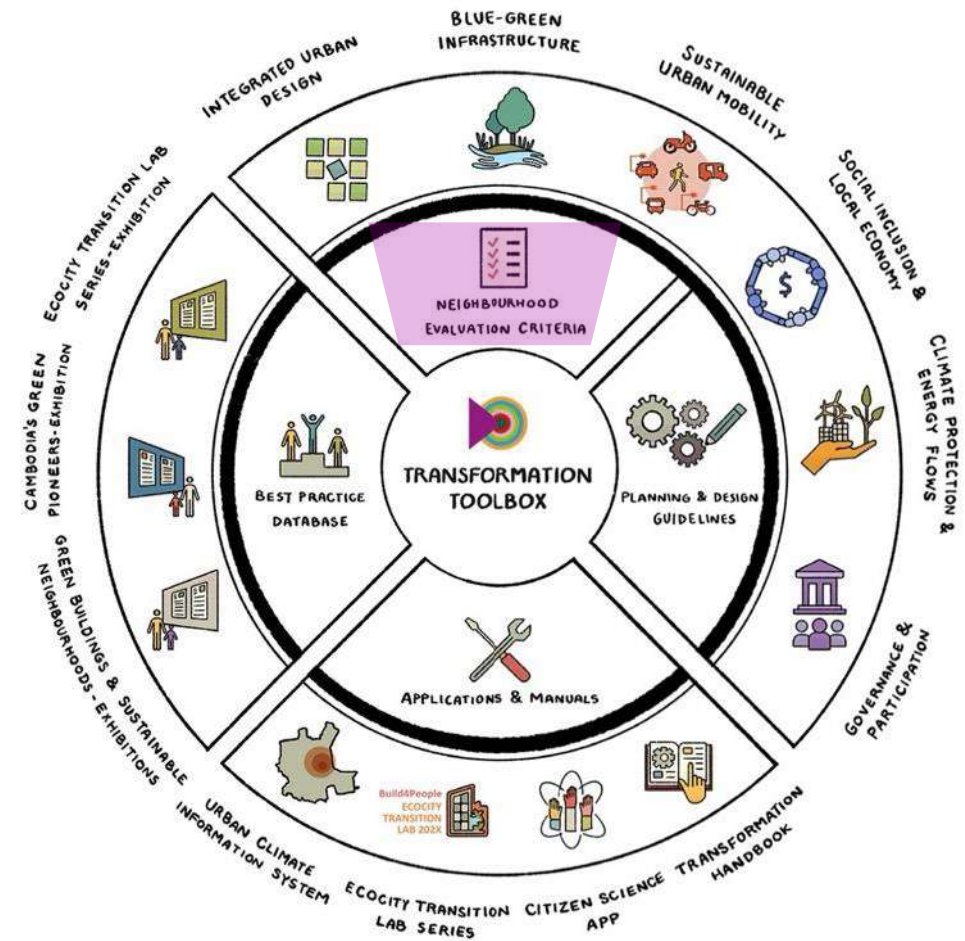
BLUE-GREEN INFRASTRUCTURE

SUSTAINABLE URBAN MOBILITY

SOCIAL INCLUSION & LOCAL ECONOMY

CLIMATE PROTECTION & ENERGY FLOWS

GOVERNANCE & PARTICIPATION

TRANSFORMATION HANDBOOK

CITIZEN SCIENCE APP

ECOCITY TRANSITION LAB SERIES

URBAN CLIMATE INFORMATION SYSTEM

GREEN BUILDINGS & SUSTAINABLE NEIGHBOURHOODS-EXHIBITIONS

CAMBODIA'S GREEN PIONEERS-EXHIBITION

ECOCITY TRANSITION LAB SERIES-EXHIBITION

INTEGRATED URBAN DESIGN

NEIGHBOURHOOD EVALUATION CRITERIA

BEST PRACTICE DATABASE

TRANSFORMATION TOOLBOX

PLANNING & DESIGN GUIDELINES

APPLICATIONS & MANUALS

Build4People ECOCITY TRANSITION LAB 202X